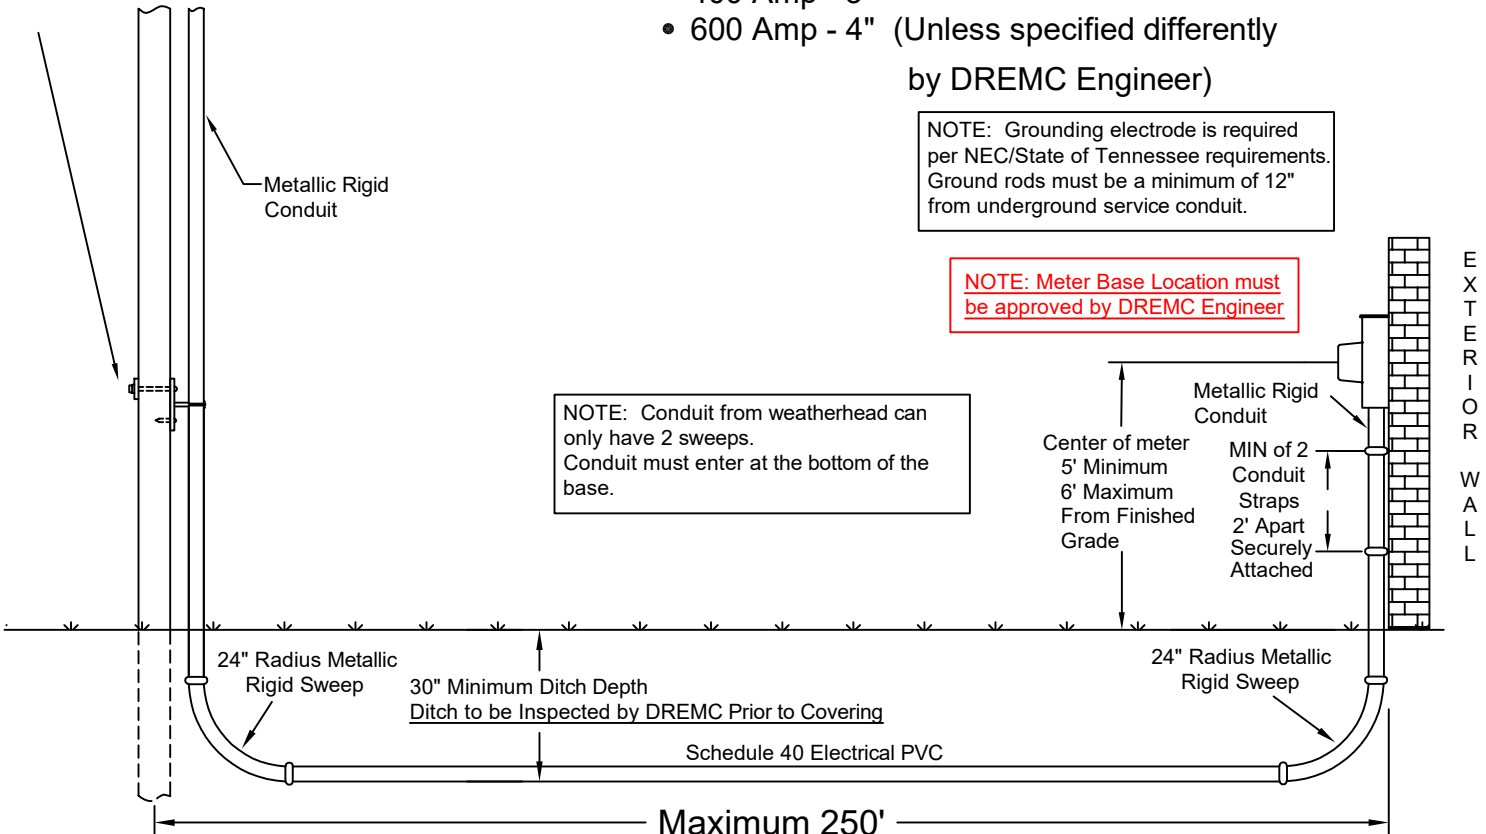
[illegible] Amp - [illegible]
• 600 Amp - 4" (Unless specified differently by DREMC Engineer)

Metallic Rigid Conduit

NOTE: Grounding electrode is required per NEC/State of Tennessee requirements. Ground rods must be a minimum of 12" from underground service conduit.

NOTE: Meter Base Location must be approved by DREMC Engineer

EXTERIOR WALL

Metallic Rigid Conduit

NOTE: Conduit from weatherhead can only have 2 sweeps.
Conduit must enter at the bottom of the base.

Center of meter
5' Minimum
6' Maximum
From Finished Grade

MIN of 2 Conduit Straps 2' Apart Securely Attached

24" Radius Metallic Rigid Sweep

30" Minimum Ditch Depth
Ditch to be Inspected by DREMC Prior to Covering

24" Radius Metallic Rigid Sweep

Schedule 40 Electrical PVC

Maximum 250'